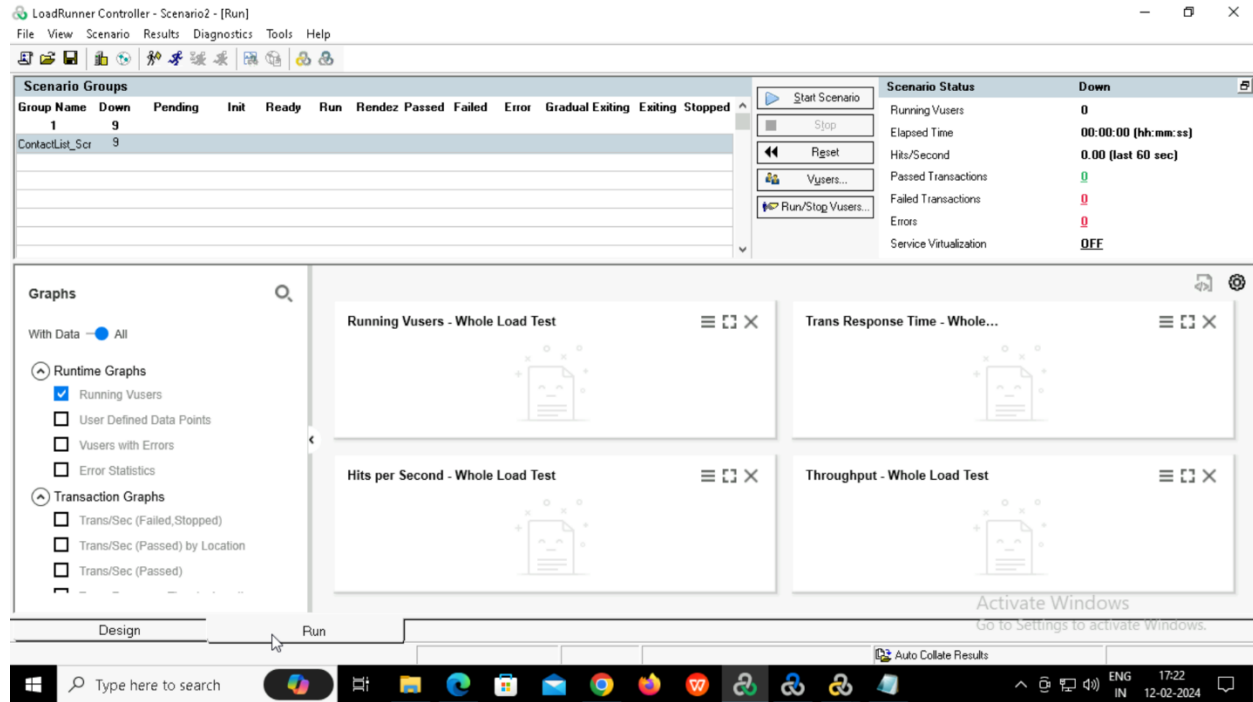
LoadRunner Controller - Scenario2 - [Run]
File View Scenario Results Diagnostics Tools Help

Scenario Groups

| Group Name | Down | Pending | Init | Ready | Run | Rendez | Passed | Failed | Error | Gradual Exiting | Exiting | Stopped |
|---|---|---|---|---|---|---|---|---|---|---|---|---|
| 1 | 9 | | | | | | | | | | | |
| ContactList_Scr | 9 | | | | | | | | | | | |

Start Scenario
Stop
Reset
Vusers...
Run/Stop Vusers...

| Scenario Status | Down |
|---|---|
| Running Vusers | 0 |
| Elapsed Time | 00:00:00 (hh:mm:ss) |
| Hits/Second | 0.00 (last 60 sec) |
| Passed Transactions | 0 |
| Failed Transactions | 0 |
| Errors | 0 |
| Service Virtualization | OFF |

Graphs
With Data All
Runtime Graphs
Running Vusers
User Defined Data Points
Vusers with Errors
Error Statistics
Transaction Graphs
Trans/Sec (Failed,Stopped)
Trans/Sec (Passed) by Location
Trans/Sec (Passed)

Running Vusers - Whole Load Test
Trans Response Time - Whole...
Hits per Second - Whole Load Test
Throughput - Whole Load Test

Activate Windows
Go to Settings to activate Windows.

Design
Run
Auto Collate Results

Type here to search
ENG IN
17:22
12-02-2024